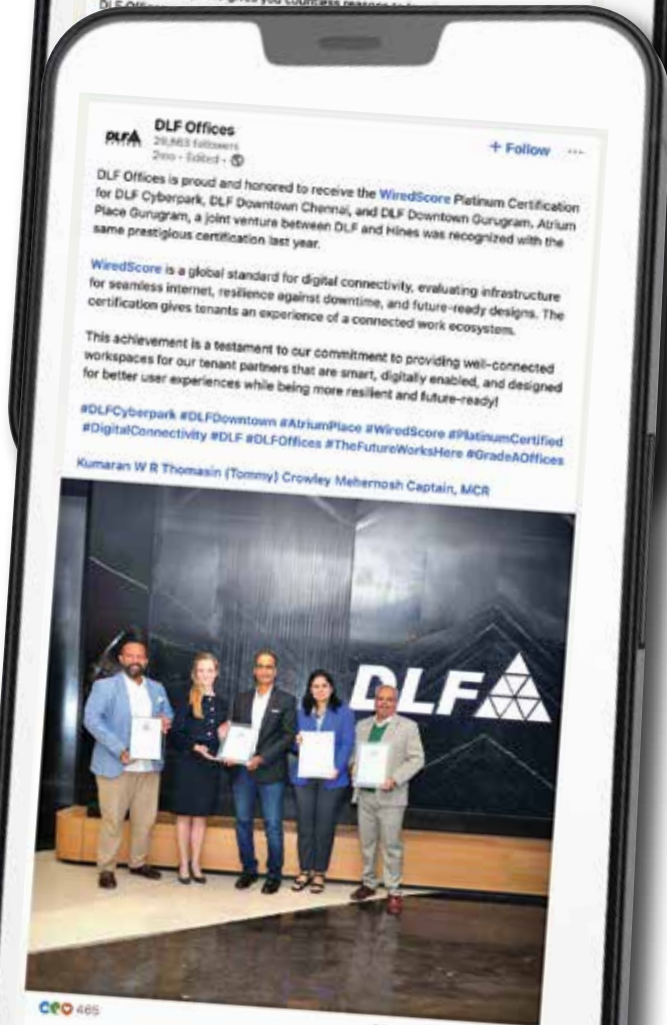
DLF Offices
29,863 followers
2mo · Edited ·
+ Follow ···

DLF Offices is proud and honored to receive the WiredScore Platinum Certification for DLF Cyberpark, DLF Downtown Chennai, and DLF Downtown Gurugram. Atrium Place Gurugram, a joint venture between DLF and Hines was recognized with the same prestigious certification last year.

WiredScore is a global standard for digital connectivity, evaluating infrastructure for seamless internet, resilience against downtime, and future-ready designs. The certification gives tenants an experience of a connected work ecosystem.

This achievement is a testament to our commitment to providing well-connected workspaces for our tenant partners that are smart, digitally enabled, and designed for better user experiences while being more resilient and future-ready!

#DLFCyberpark #DLFDowntown #AtriumPlace #WiredScore #PlatinumCertified #DigitalConnectivity #DLF #DLFOffices #TheFutureWorksHere #GradeAOffices

Kumaran W R Thomasin (Tommy) Crowley Mehernosh Captain, MCR

DLF

465